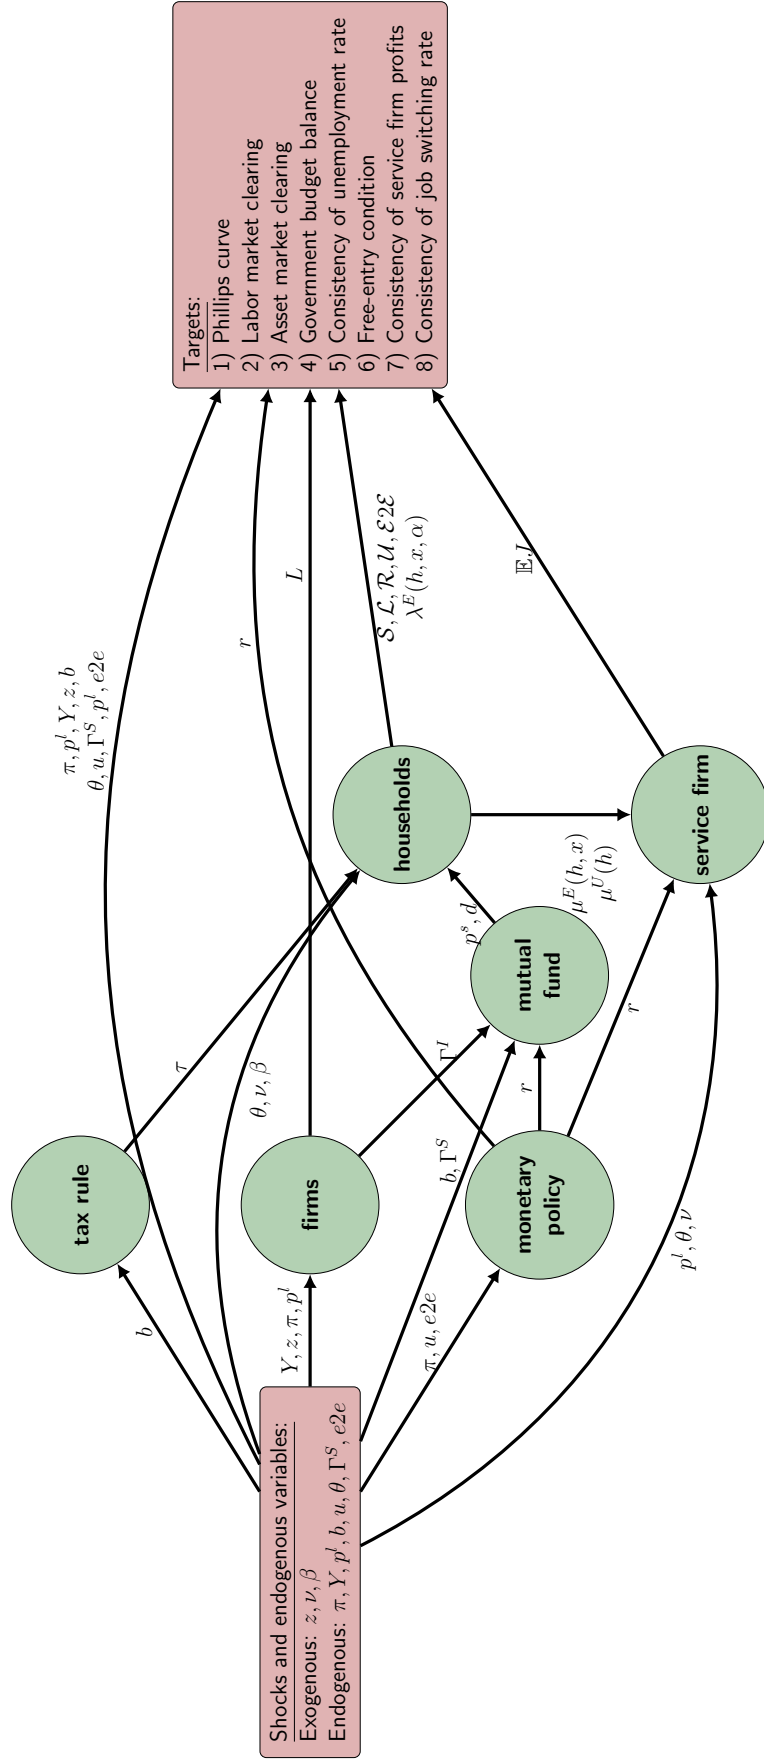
Targets:
1) Phillips curve
2) Labor market clearing
3) Asset market clearing
4) Government budget balance
5) Consistency of unemployment rate
6) Free-entry condition
7) Consistency of service firm profits
8) Consistency of job switching rate

$\pi, p^l, Y, z, b$
$\theta, u, \Gamma^S, p^l, e2e$

$r$

$L$

$\mathcal{S}, \mathcal{L}, \mathcal{R}, \mathcal{U}, \mathcal{E2E}$
$\lambda^E(h, x, \alpha)$

$\mathbb{E}J$

households

service firm

$\mu^E(h, x)$
$\mu^U(h)$

$p^s, d$

mutual fund

$\tau$

$\theta, \nu, \beta$

$\Gamma^I$

$r$

$r$

tax rule

firms

$b, \Gamma^S$

monetary policy

$b$

$Y, z, \pi, p^l$

$\pi, u, e2e$

$p^l, \theta, \nu$

Shocks and endogenous variables:
Exogenous: $z, \nu, \beta$
Endogenous: $\pi, Y, p^l, b, u, \theta, \Gamma^S, e2e$